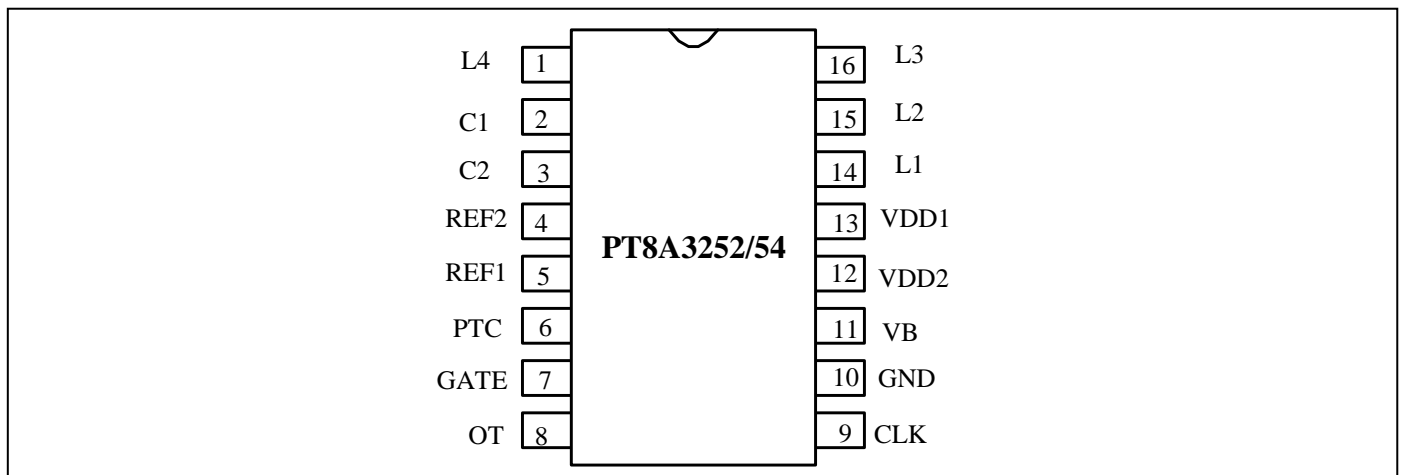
| Pin name | Pin | Pin | Pin name |
|---|---|---|---|
| L4 | 1 | 16 | L3 |
| C1 | 2 | 15 | L2 |
| C2 | 3 | 14 | L1 |
| REF2 | 4 | 13 | VDD1 |
| REF1 | 5 | 12 | VDD2 |
| PTC | 6 | 11 | VB |
| GATE | 7 | 10 | GND |
| OT | 8 | 9 | CLK |

PT8A3252/54